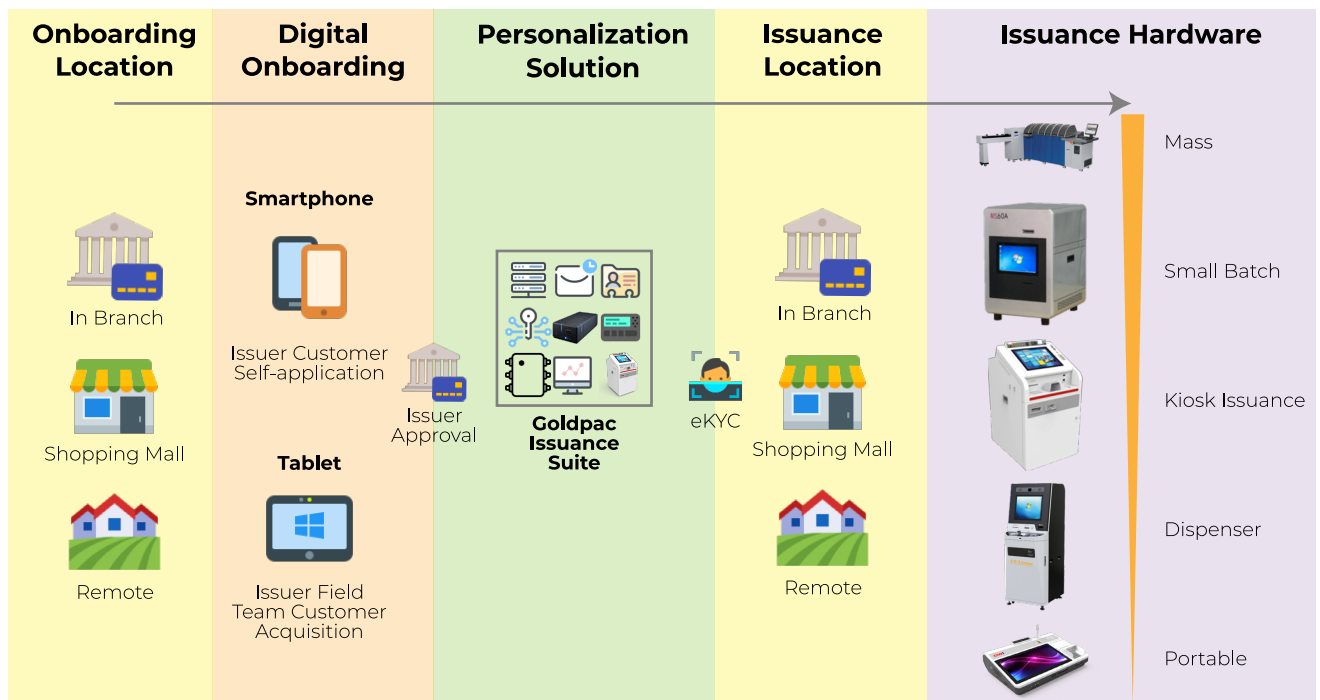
Onboarding Location

In Branch

Shopping Mall

Remote

Digital Onboarding

Smartphone

Issuer Customer Self-application

Tablet

Issuer Field Team Customer Acquisition

Issuer Approval

Personalization Solution

Goldpac Issuance Suite

eKYC

Issuance Location

In Branch

Shopping Mall

Remote

Issuance Hardware

Mass

Small Batch

Kiosk Issuance

Dispenser

Portable